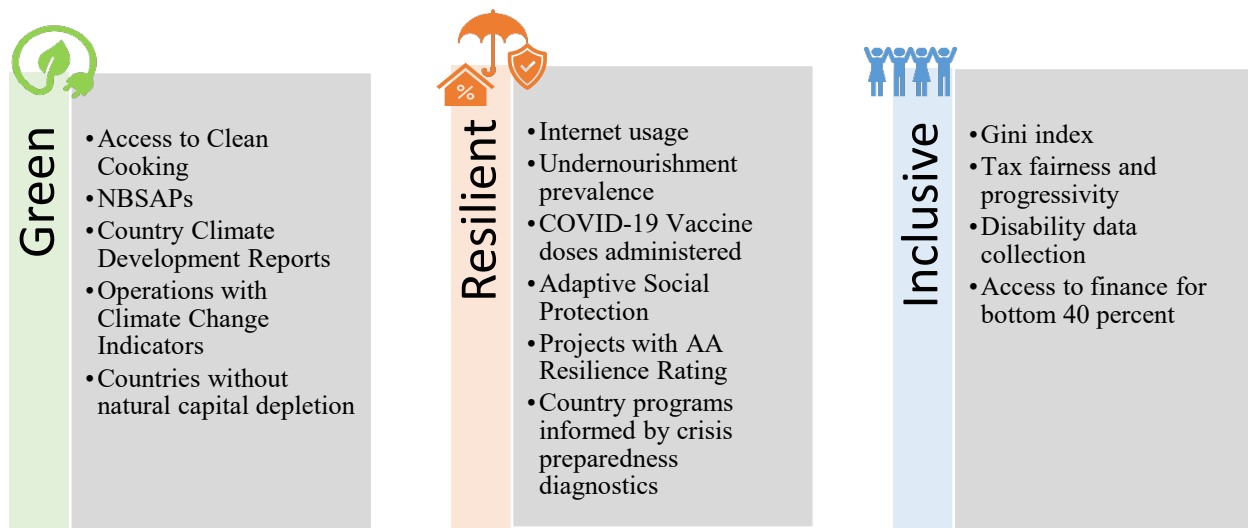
Green

• Access to Clean Cooking
• NBSAPs
• Country Climate Development Reports
• Operations with Climate Change Indicators
• Countries without natural capital depletion

%

Resilient

• Internet usage
• Undernourishment prevalence
• COVID-19 Vaccine doses administered
• Adaptive Social Protection
• Projects with AA Resilience Rating
• Country programs informed by crisis preparedness diagnostics

Inclusive

• Gini index
• Tax fairness and progressivity
• Disability data collection
• Access to finance for bottom 40 percent